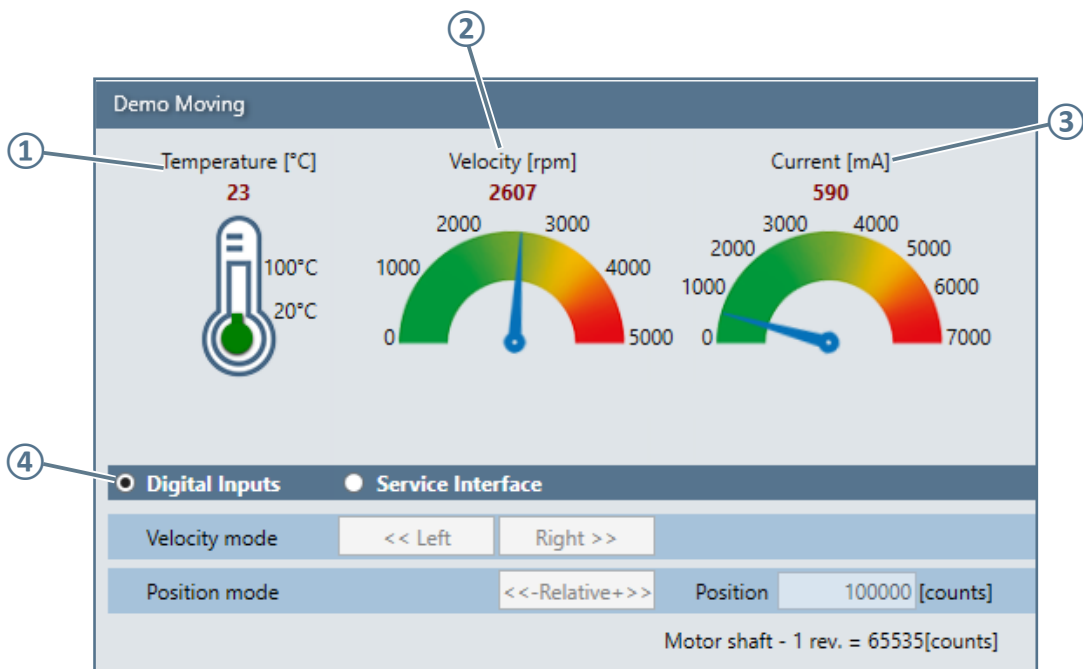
Demo Moving

1
Temperature [°C]
23
100°C
20°C

2
Velocity [rpm]
2607
0
1000
2000
3000
4000
5000

3
Current [mA]
590
0
1000
2000
3000
4000
5000
6000
7000

4
Digital Inputs
Service Interface

Velocity mode
<< Left
Right >>

Position mode
<<-Relative+>>
Position
100000 [counts]

Motor shaft - 1 rev. = 65535[counts]